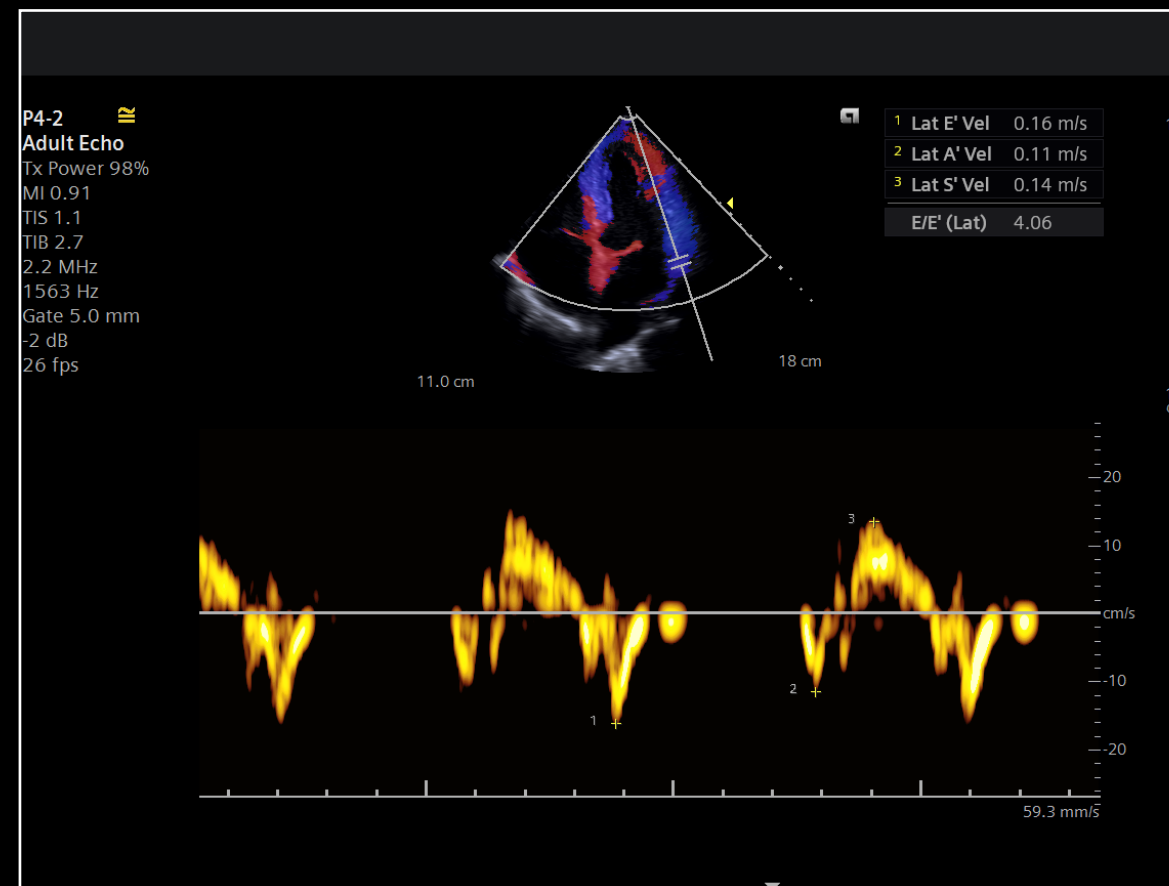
P4-2
Adult Echo
Tx Power 98%
MI 0.91
TIS 1.1
TIB 2.7
2.2 MHz
1563 Hz
Gate 5.0 mm
-2 dB
26 fps

| | | |
|---|---|---|
| 1 | Lat E' Vel | 0.16 m/s |
| 2 | Lat A' Vel | 0.11 m/s |
| 3 | Lat S' Vel | 0.14 m/s |
| | E/E' (Lat) | 4.06 |

18 cm
11.0 cm

20
10
cm/s
-10
-20

3
2
1

59.3 mm/s